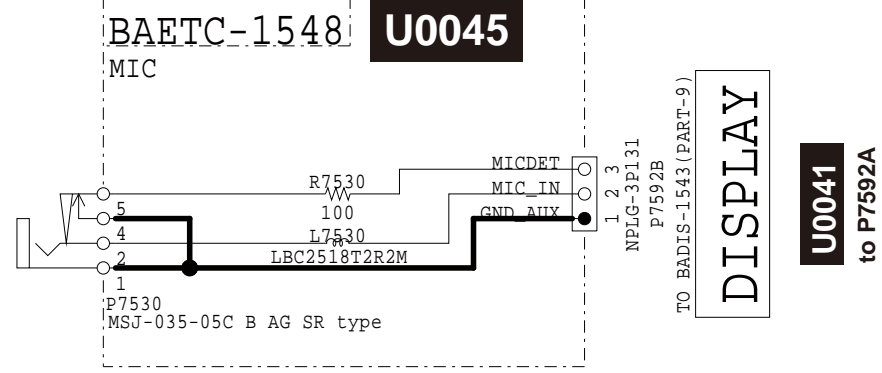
BAETC-1548

U0045

MIC

R7530

100

L7530

LBC2518T2R2M

MICDET

MIC_IN

GND_AUX

5

4

2

1

P7530

MSJ-035-05C B AG SR type

1 2 3

NPLG-3P131

P7592B

TO BADIS-1543(PART-9)

DISPLAY

U0041

to P7592A